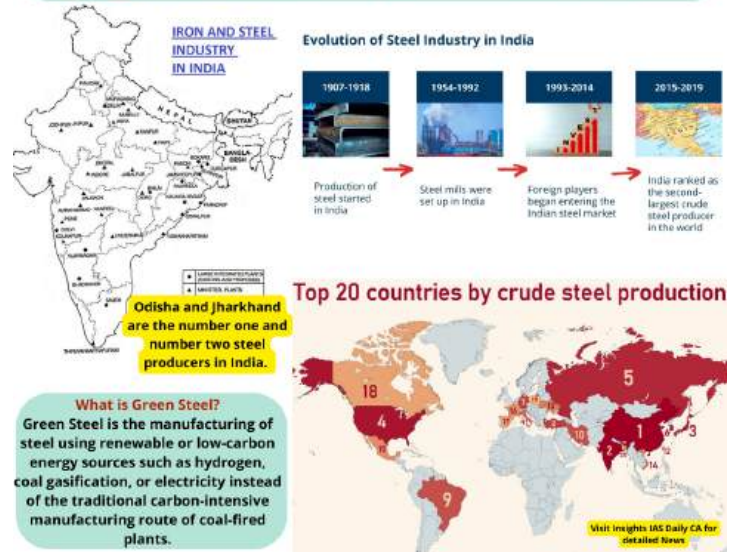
IRON AND STEEL INDUSTRY IN INDIA

NEPAL
BHUTAN
BANGLA DESH

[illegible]

Odisha and Jharkhand are the number one and number two steel producers in India.

Evolution of Steel Industry in India

1907-1918
Production of steel started in India

1954-1992
Steel mills were set up in India

1993-2014
Foreign players began entering the Indian steel market

2015-2019
India ranked as the second-largest crude steel producer in the world

Top 20 countries by crude steel production

18
5
4
1
2
3
9
10
14

What is Green Steel?
Green Steel is the manufacturing of steel using renewable or low-carbon energy sources such as hydrogen, coal gasification, or electricity instead of the traditional carbon-intensive manufacturing route of coal-fired plants.

Visit Insights IAS Daily CA for detailed News